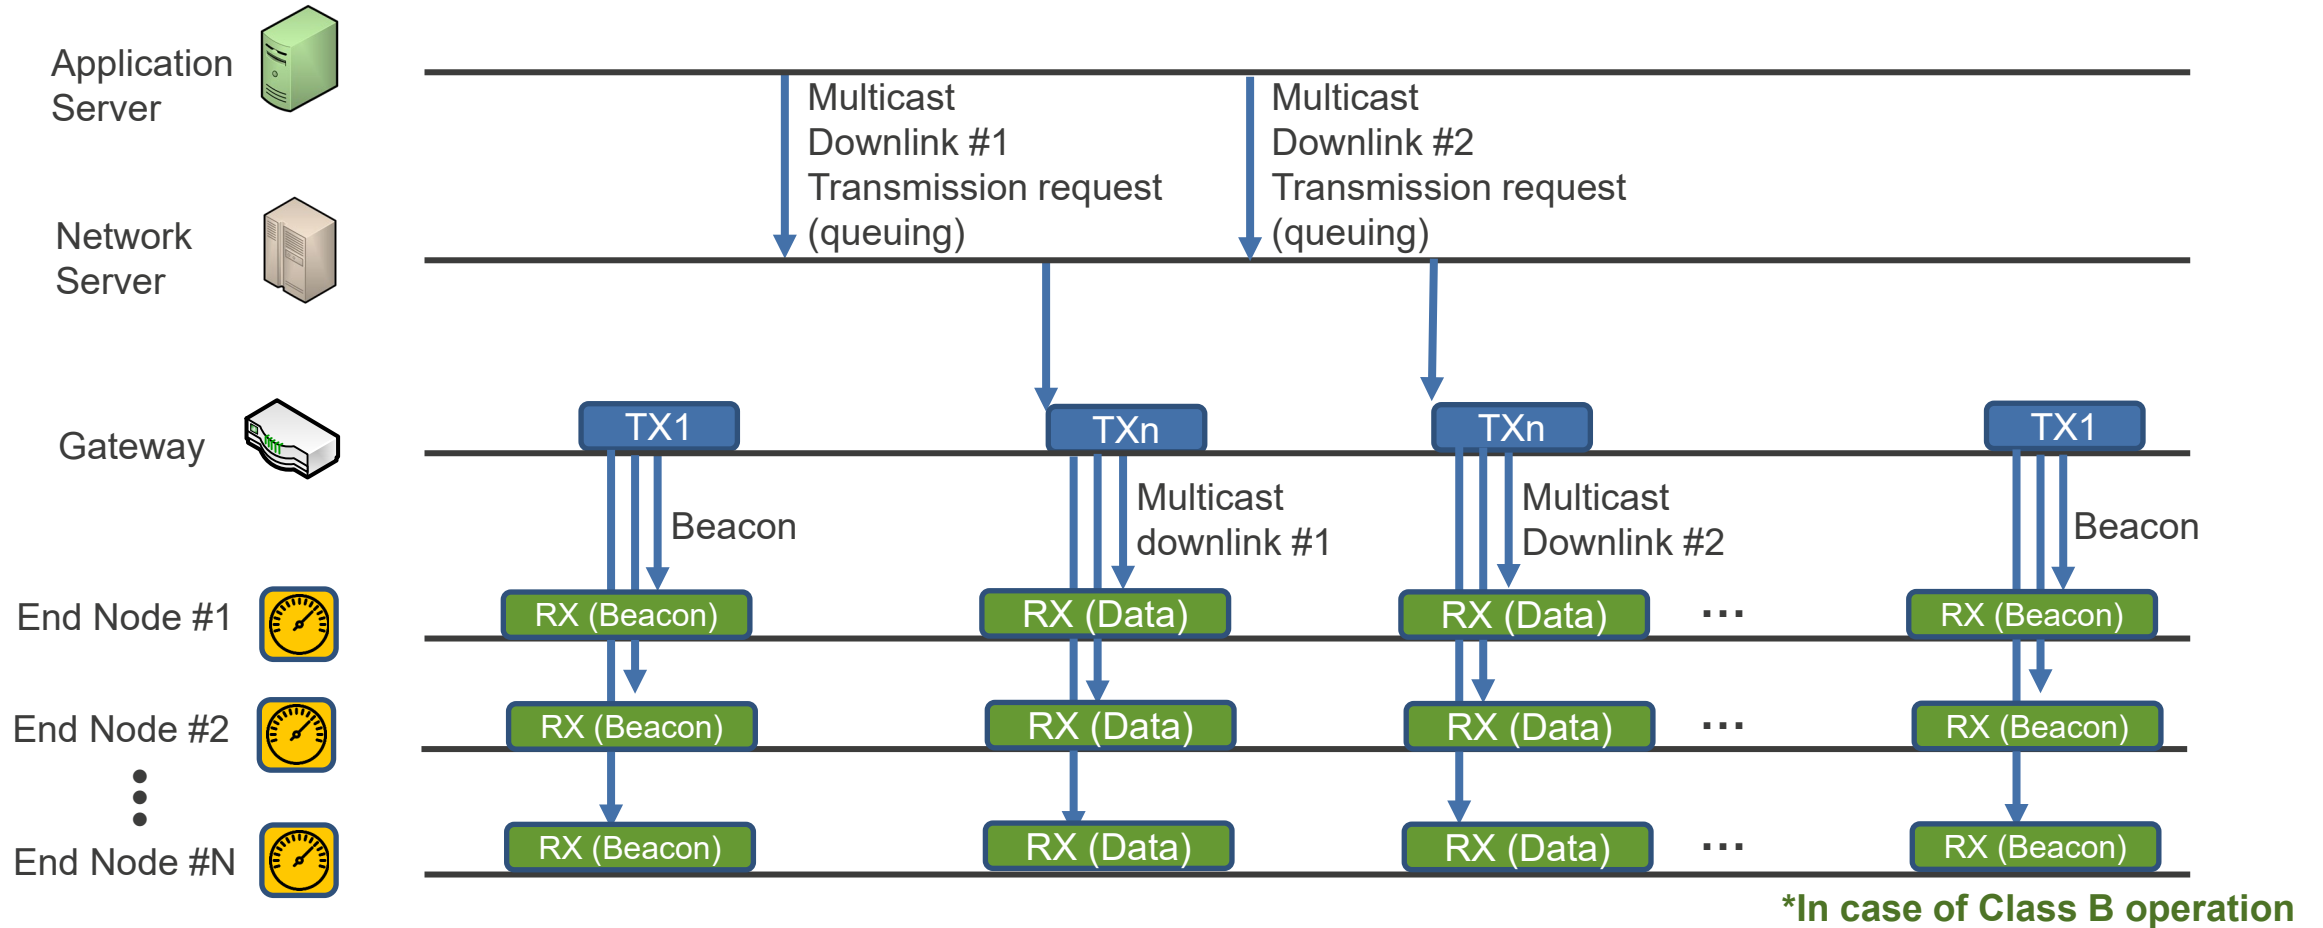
Application Server

Network Server

Gateway

End Node #1

End Node #2

End Node #N

Multicast Downlink #1 Transmission request (queuing)

Multicast Downlink #2 Transmission request (queuing)

TX1

TXn

TXn

TX1

Beacon

Multicast downlink #1

Multicast Downlink #2

Beacon

RX (Beacon)

RX (Data)

RX (Data)

...

RX (Beacon)

RX (Beacon)

RX (Data)

RX (Data)

...

RX (Beacon)

RX (Beacon)

RX (Data)

RX (Data)

...

RX (Beacon)

*In case of Class B operation